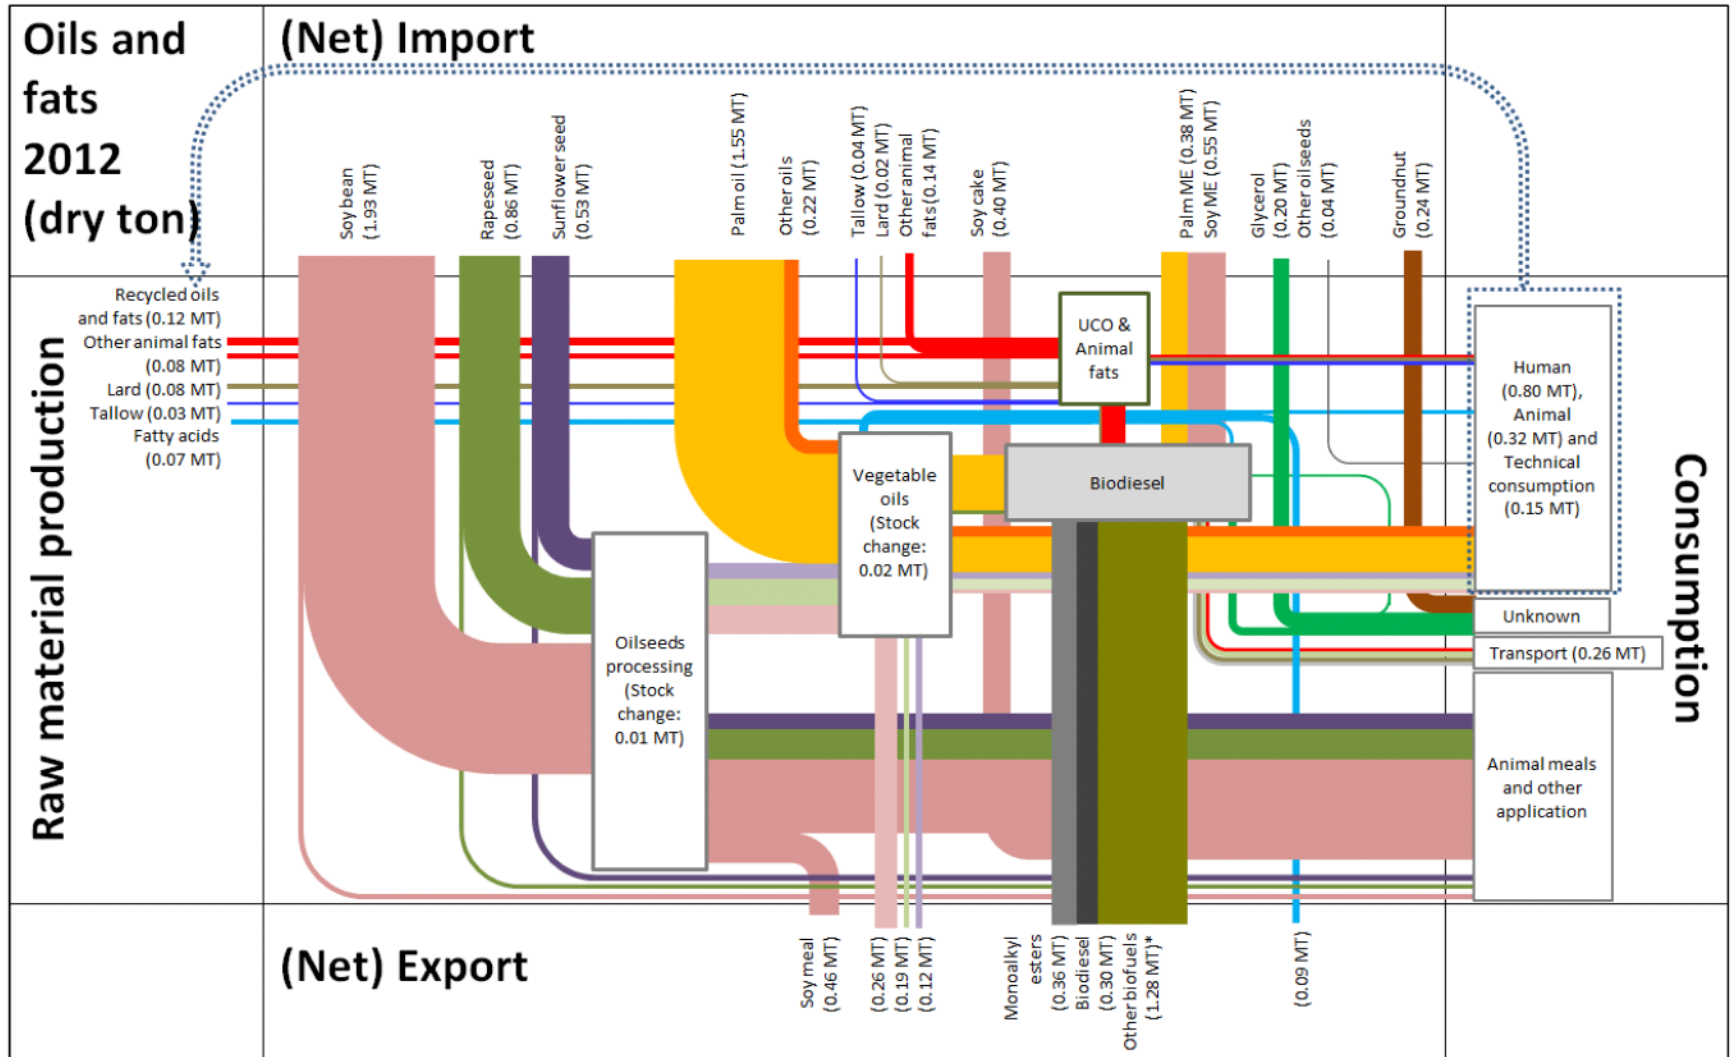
Oils and fats 2012 (dry ton)

(Net) Import

Soy bean (1.93 MT)

Rapeseed (0.86 MT)

Sunflower seed (0.53 MT)

Palm oil (1.55 MT)

Other oils (0.22 MT)

Tallow (0.04 MT)
Lard (0.02 MT)
Other animal fats (0.14 MT)

Soy cake (0.40 MT)

Palm ME (0.38 MT)
Soy ME (0.55 MT)

Glycerol (0.20 MT)
Other oil seeds (0.04 MT)

Groundnut (0.24 MT)

Raw material production

Recycled oils and fats (0.12 MT)
Other animal fats (0.08 MT)
Lard (0.08 MT)
Tallow (0.03 MT)
Fatty acids (0.07 MT)

UCO & Animal fats

Vegetable oils (Stock change: 0.02 MT)

Biodiesel

Oilseeds processing (Stock change: 0.01 MT)

Human (0.80 MT), Animal (0.32 MT) and Technical consumption (0.15 MT)

Unknown

Transport (0.26 MT)

Animal meals and other application

Consumption

(Net) Export

Soy meal (0.46 MT)

(0.26 MT)
(0.19 MT)
(0.12 MT)

Monoalkyl esters (0.36 MT)
Biodiesel (0.30 MT)
Other biofuels (1.28 MT)*

(0.09 MT)